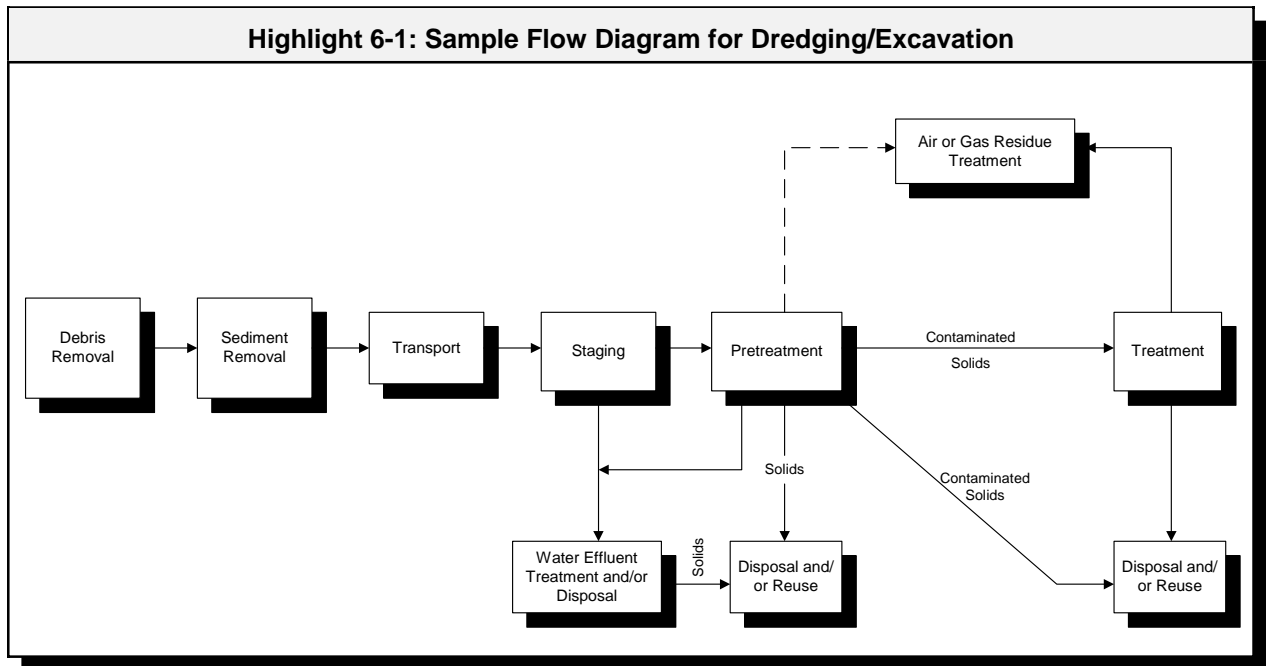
Highlight 6-1: Sample Flow Diagram for Dredging/Excavation

Air or Gas Residue Treatment

Debris Removal

Sediment Removal

Transport

Staging

Pretreatment

Contaminated Solids

Treatment

Solids

Contaminated Solids

Water Effluent Treatment and/or Disposal

Solids

Disposal and/ or Reuse

Disposal and/ or Reuse